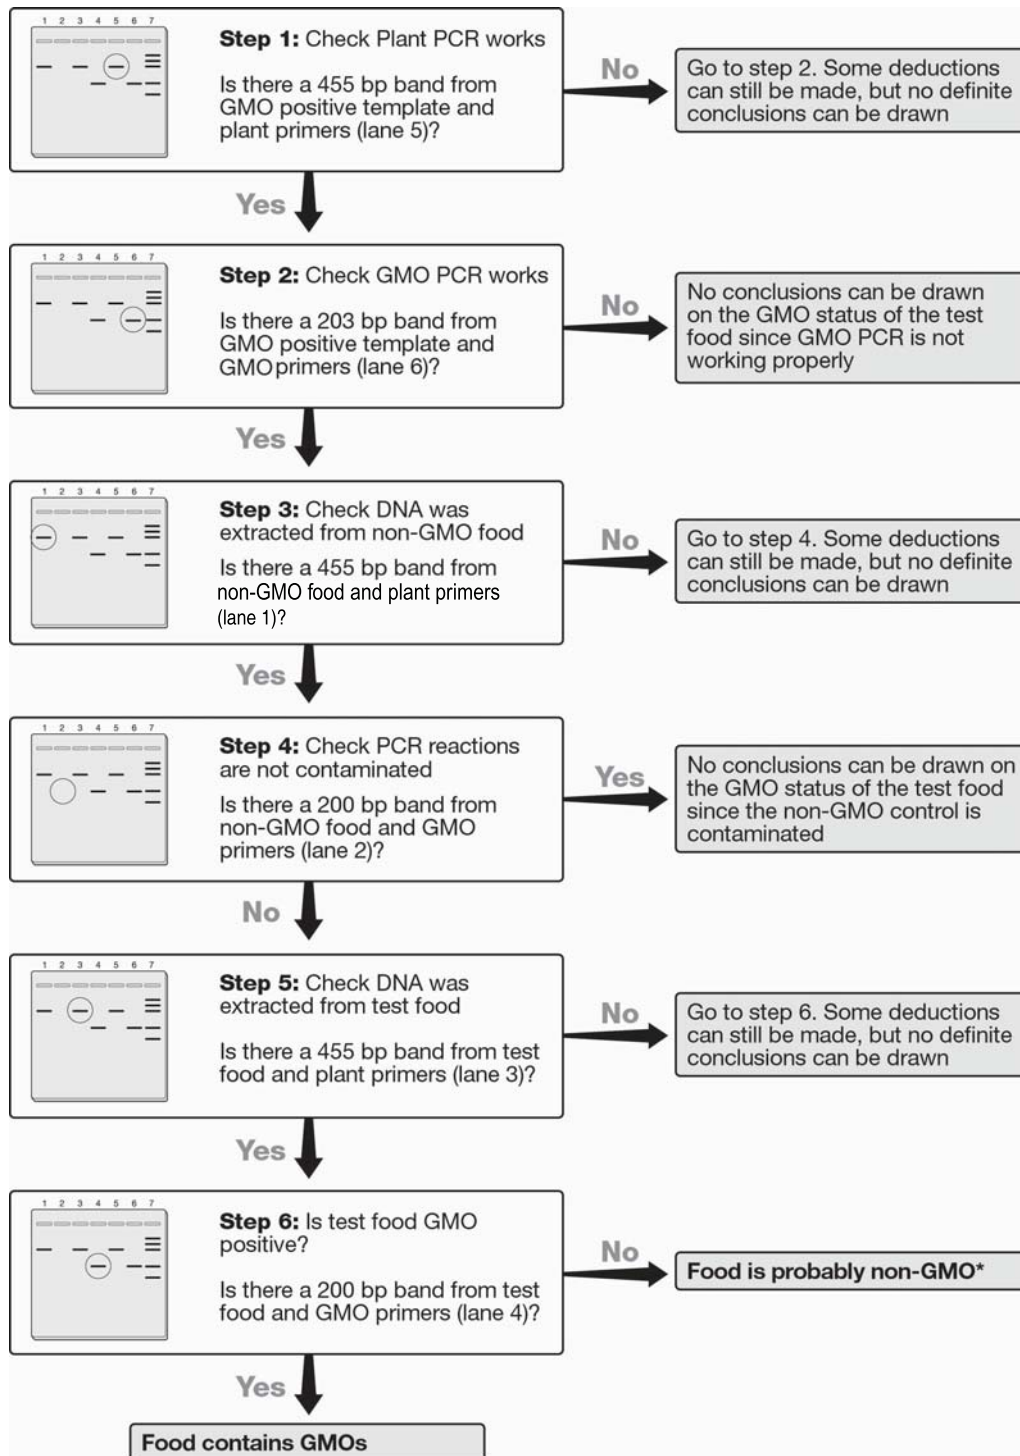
1 2 3 4 5 6 7

**Step 1:** Check Plant PCR works

Is there a 455 bp band from GMO positive template and plant primers (lane 5)?

No

Go to step 2. Some deductions can still be made, but no definite conclusions can be drawn

Yes

1 2 3 4 5 6 7

**Step 2:** Check GMO PCR works

Is there a 203 bp band from GMO positive template and GMO primers (lane 6)?

No

No conclusions can be drawn on the GMO status of the test food since GMO PCR is not working properly

Yes

1 2 3 4 5 6 7

**Step 3:** Check DNA was extracted from non-GMO food

Is there a 455 bp band from non-GMO food and plant primers (lane 1)?

No

Go to step 4. Some deductions can still be made, but no definite conclusions can be drawn

Yes

1 2 3 4 5 6 7

**Step 4:** Check PCR reactions are not contaminated

Is there a 200 bp band from non-GMO food and GMO primers (lane 2)?

Yes

No conclusions can be drawn on the GMO status of the test food since the non-GMO control is contaminated

No

1 2 3 4 5 6 7

**Step 5:** Check DNA was extracted from test food

Is there a 455 bp band from test food and plant primers (lane 3)?

No

Go to step 6. Some deductions can still be made, but no definite conclusions can be drawn

Yes

1 2 3 4 5 6 7

**Step 6:** Is test food GMO positive?

Is there a 200 bp band from test food and GMO primers (lane 4)?

No

**Food is probably non-GMO***

Yes

**Food contains GMOs**